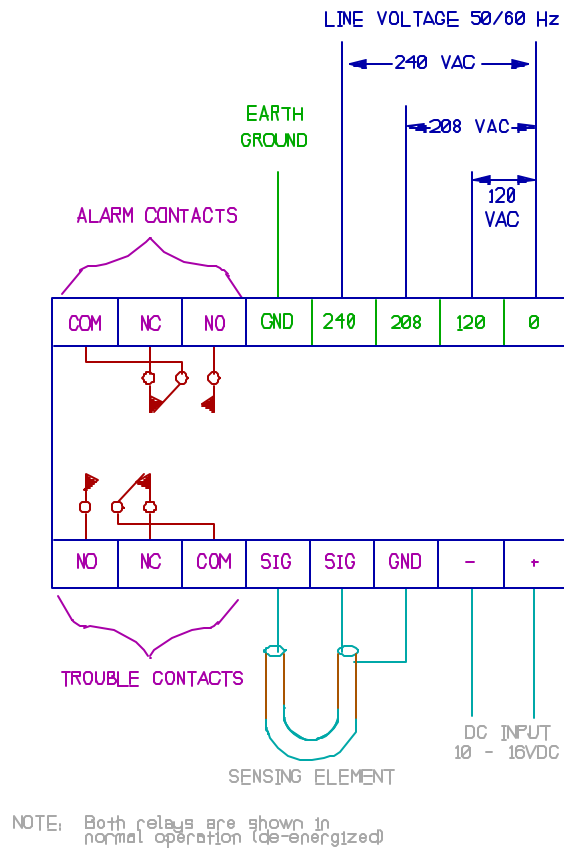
LINE VOLTAGE 50/60 Hz

240 VAC

208 VAC

120 VAC

EARTH GROUND

ALARM CONTACTS

| COM | NC | NO | GND | 240 | 208 | 120 | 0 |
|---|---|---|---|---|---|---|---|

| NO | NC | COM | SIG | SIG | GND | - | + |
|---|---|---|---|---|---|---|---|

TROUBLE CONTACTS

DC INPUT 10 - 16VDC

SENSING ELEMENT

NOTE: Both relays are shown in normal operation (de-energized)